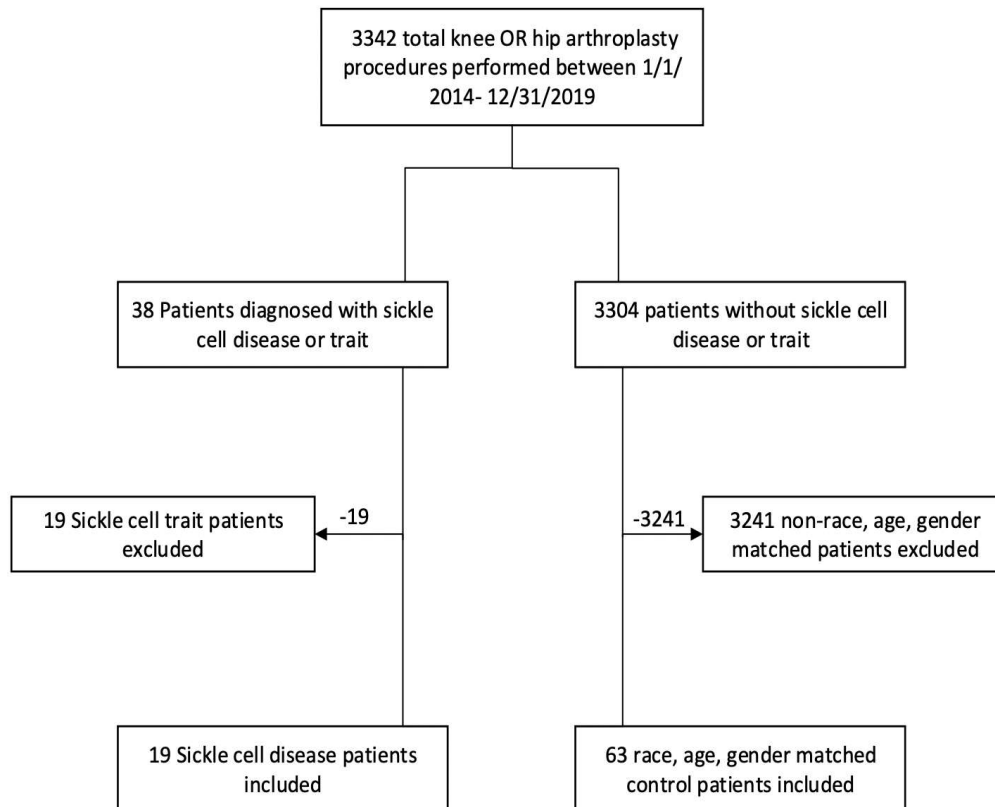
3342 total knee OR hip arthroplasty procedures performed between 1/1/ 2014- 12/31/2019

38 Patients diagnosed with sickle cell disease or trait

3304 patients without sickle cell disease or trait

19 Sickle cell trait patients excluded

-19

-3241

3241 non-race, age, gender matched patients excluded

19 Sickle cell disease patients included

63 race, age, gender matched control patients included